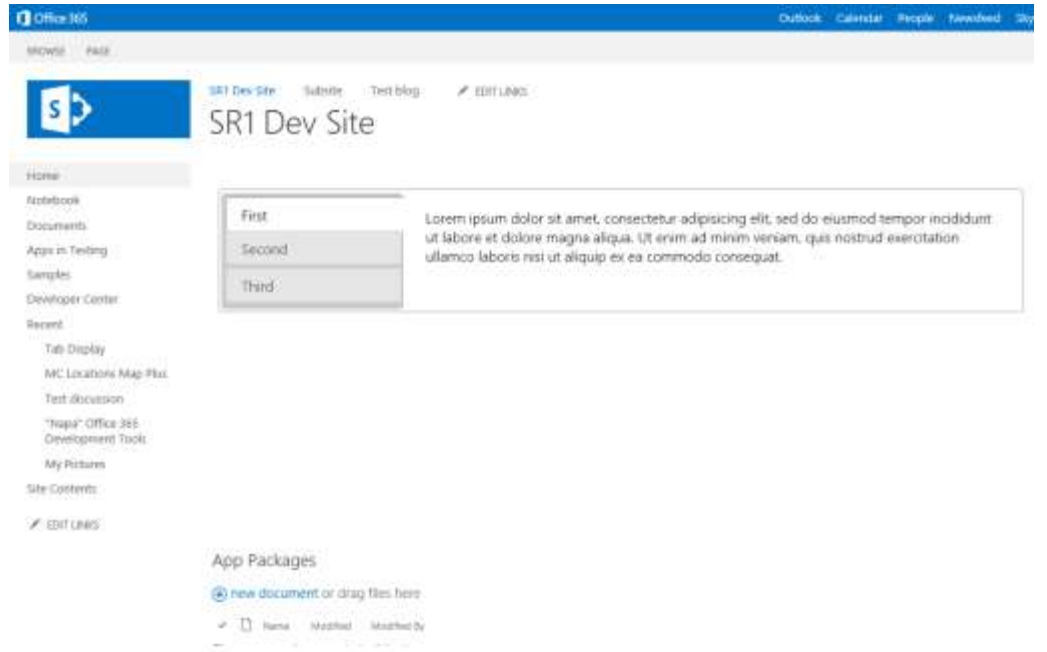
Office 365

Outlook Calendar People Newsfeed Sky

BROWSE PAGE

S

SR1 Dev Site Subsite Test blog EDIT LINKS

SR1 Dev Site

Home
Notebook
Documents
Apps in Testing
Samples
Developer Center
Recent
Tab Display
MC Locations Map Plus
Test discussion
"Napa" Office 365 Development Tools
My Pictures
Site Contents

EDIT LINKS

First
Second
Third

Lorem ipsum dolor sit amet, consectetur adipisicing elit, sed do eiusmod tempor incididunt ut labore et dolore magna aliqua. Ut enim ad minim veniam, quis nostrud exercitation ullamco laboris nisi ut aliquip ex ea commodo consequat.

App Packages

new document or drag files here

Name Modified Modified By